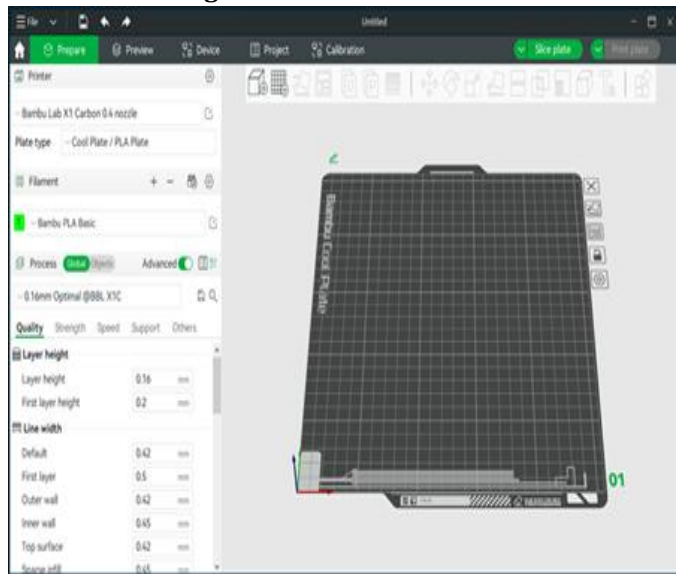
File

Untitled

Prepare Preview Device Project Calibration

Slice plate Print plate

Printer

Bambu Lab X1 Carbon 0.4 nozzle

Plate type Cool Plate / PLA Plate

Filament

Bambu PLA Basic

Process Global Objects Advanced

0.16mm Optimal @BBL X1C

Quality Strength Speed Support Others

Layer height

| | | |
|---|---|---|
| Layer height | 0.16 | mm |
| First layer height | 0.2 | mm |

Line width

| | | |
|---|---|---|
| Default | 0.42 | mm |
| First layer | 0.5 | mm |
| Outer wall | 0.42 | mm |
| Inner wall | 0.45 | mm |
| Top surface | 0.42 | mm |
| Sparse infill | 0.45 | mm |

Bambu Cool Plate

01